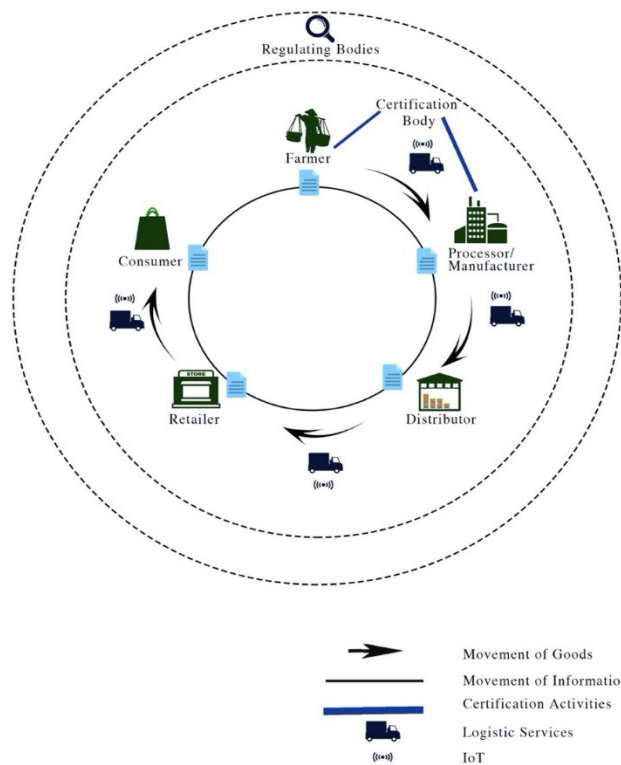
Regulating Bodies

Certification Body

Farmer

Processor/ Manufacturer

Distributor

STORE

Retailer

Consumer

Movement of Goods

Movement of Informatio

Certification Activities

Logistic Services

IoT